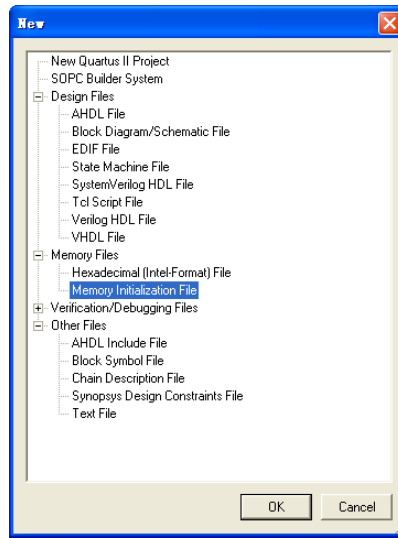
New

New Quartus II Project
SOPC Builder System
Design Files
AHDL File
Block Diagram/Schematic File
EDIF File
State Machine File
SystemVerilog HDL File
Tcl Script File
Verilog HDL File
VHDL File
Memory Files
Hexadecimal (Intel-Format) File
Memory Initialization File
Verification/Debugging Files
Other Files
AHDL Include File
Block Symbol File
Chain Description File
Synopsys Design Constraints File
Text File

OK
Cancel